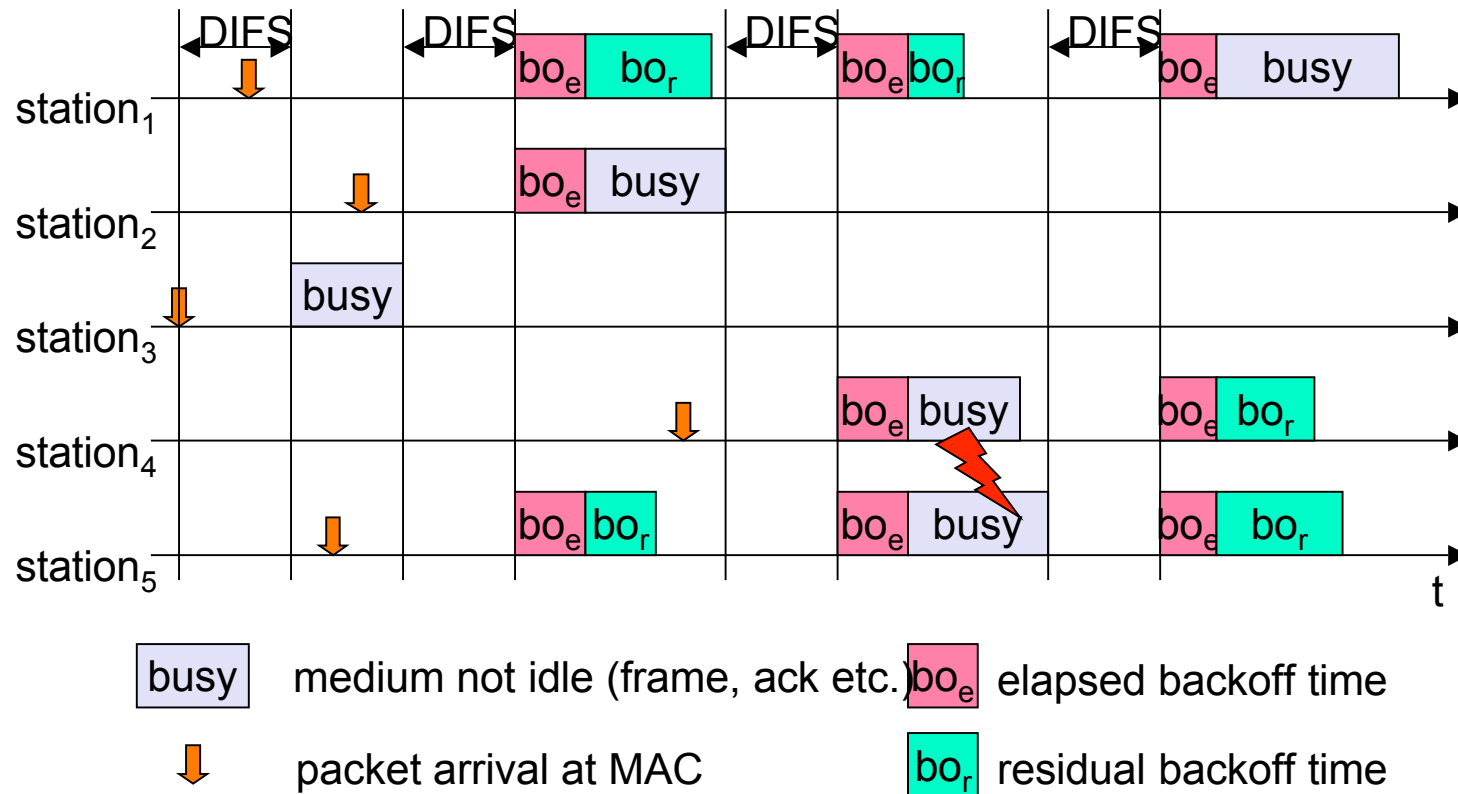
DIFS DIFS DIFS DIFS

station$_1$ $bo_e$ $bo_r$ $bo_e$ $bo_r$ $bo_e$ busy

station$_2$ $bo_e$ busy

station$_3$ busy

station$_4$ $bo_e$ busy $bo_e$ $bo_r$

station$_5$ $bo_e$ $bo_r$ $bo_e$ busy $bo_e$ $bo_r$

t

busy medium not idle (frame, ack etc.)

$bo_e$ elapsed backoff time

packet arrival at MAC

$bo_r$ residual backoff time